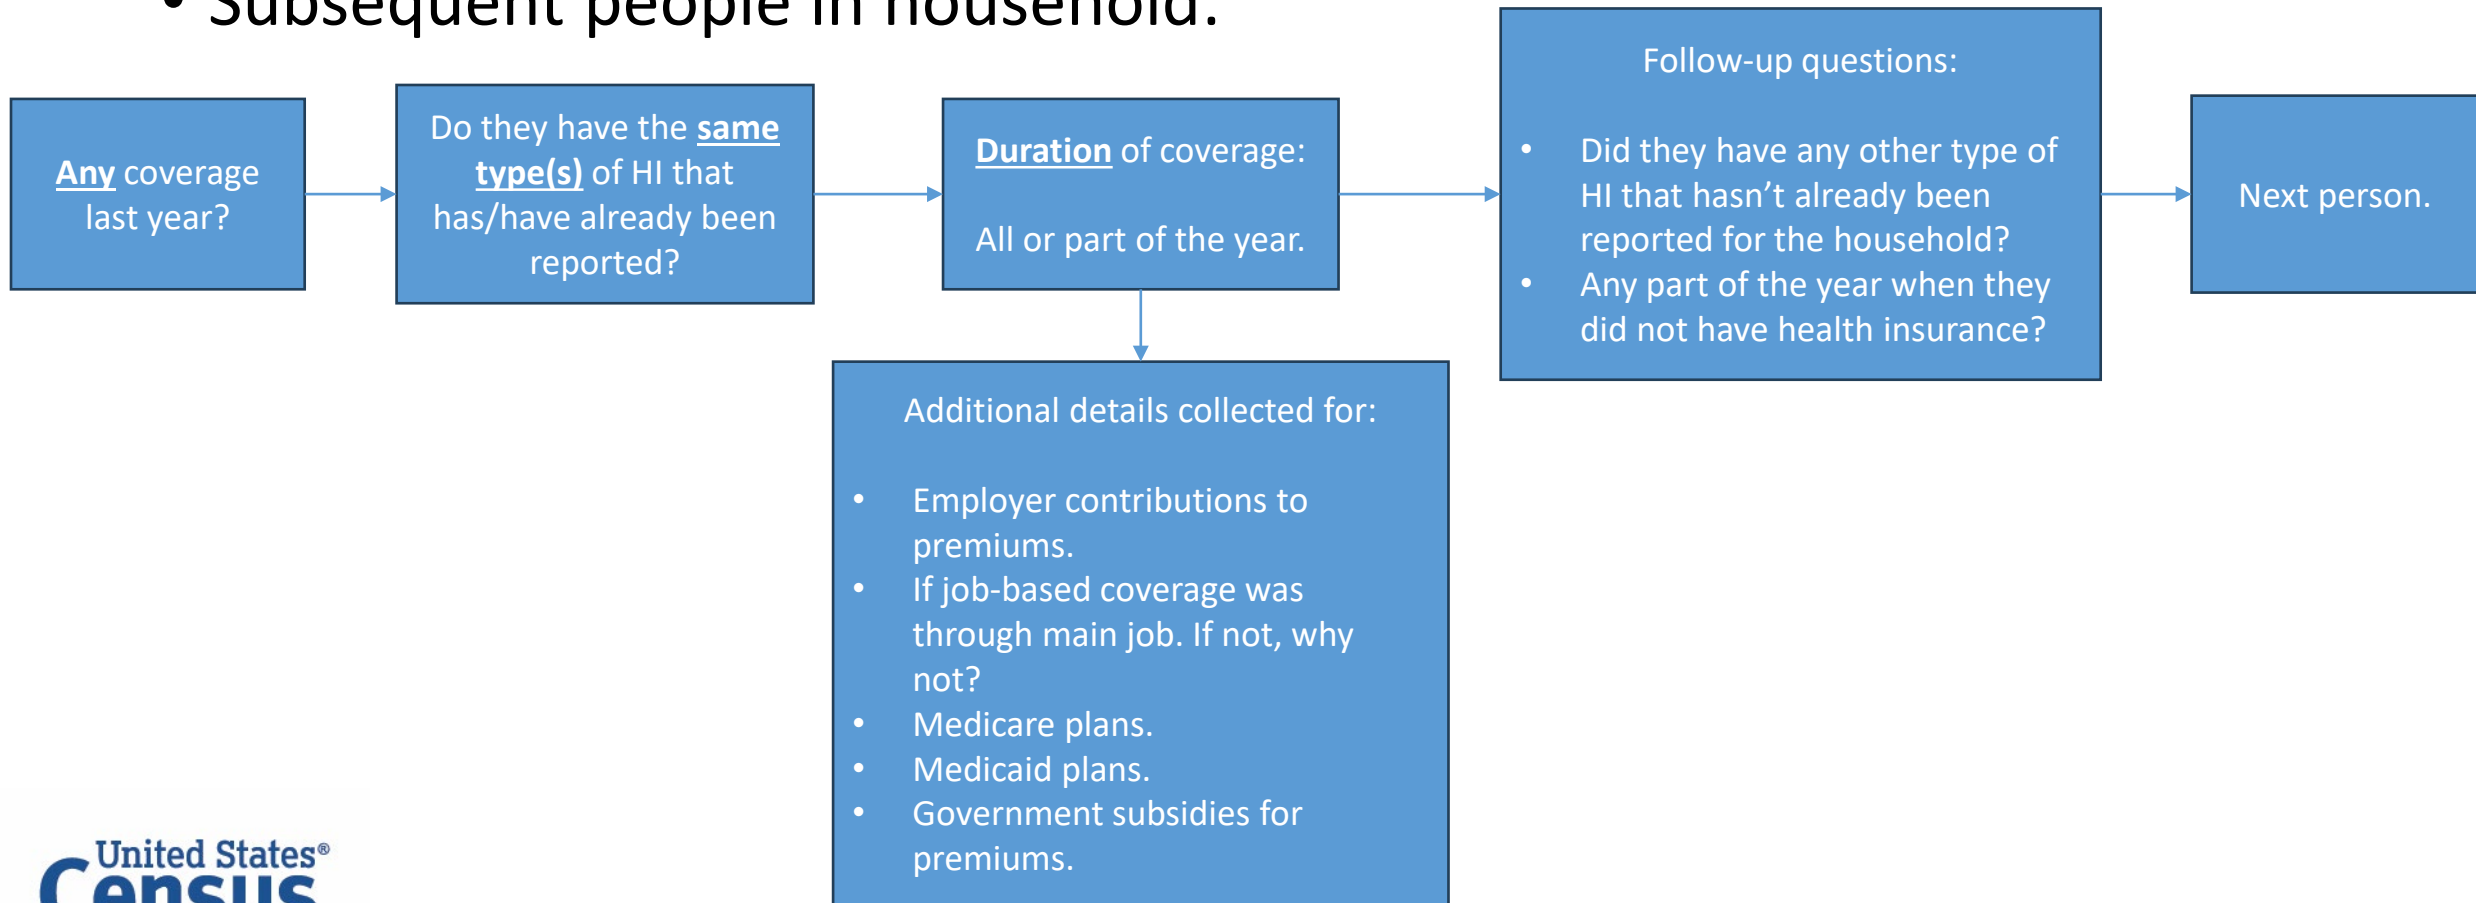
• Subsequent people in household:

Any coverage last year?

Do they have the same type(s) of HI that has/have already been reported?

Duration of coverage:

All or part of the year.

Follow-up questions:

- Did they have any other type of HI that hasn't already been reported for the household?
- Any part of the year when they did not have health insurance?

Next person.

Additional details collected for:

- Employer contributions to premiums.
- If job-based coverage was through main job. If not, why not?
- Medicare plans.
- Medicaid plans.
- Government subsidies for premiums.

United States® Census